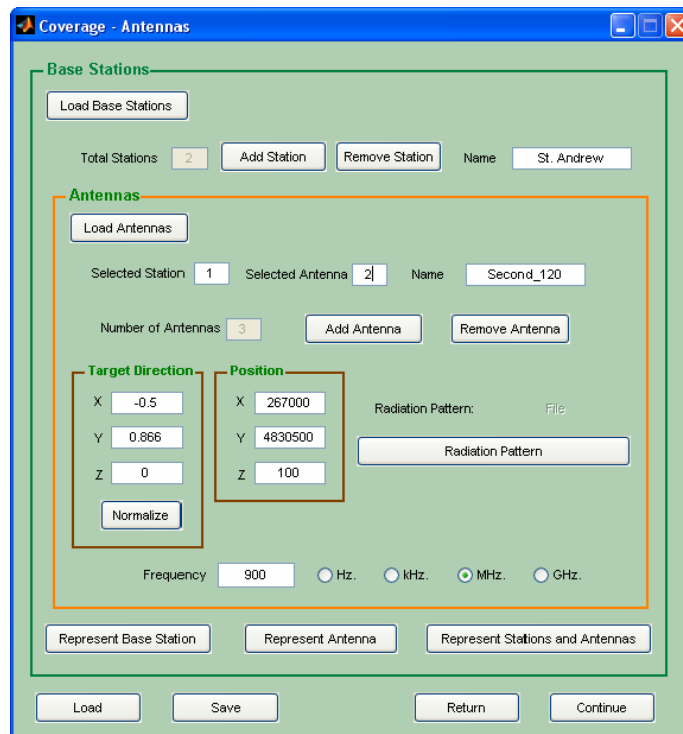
Coverage - Antennas

Base Stations

Load Base Stations

Total Stations 2 Add Station Remove Station Name St. Andrew

Antennas

Load Antennas

Selected Station 1 Selected Antenna 2 Name Second_120

Number of Antennas 3 Add Antenna Remove Antenna

Target Direction
X -0.5
Y 0.866
Z 0
Normalize

Position
X 267000
Y 4830500
Z 100

Radiation Pattern: File

Radiation Pattern

Frequency 900 Hz. kHz. MHz. GHz.

Represent Base Station Represent Antenna Represent Stations and Antennas

Load Save Return Continue